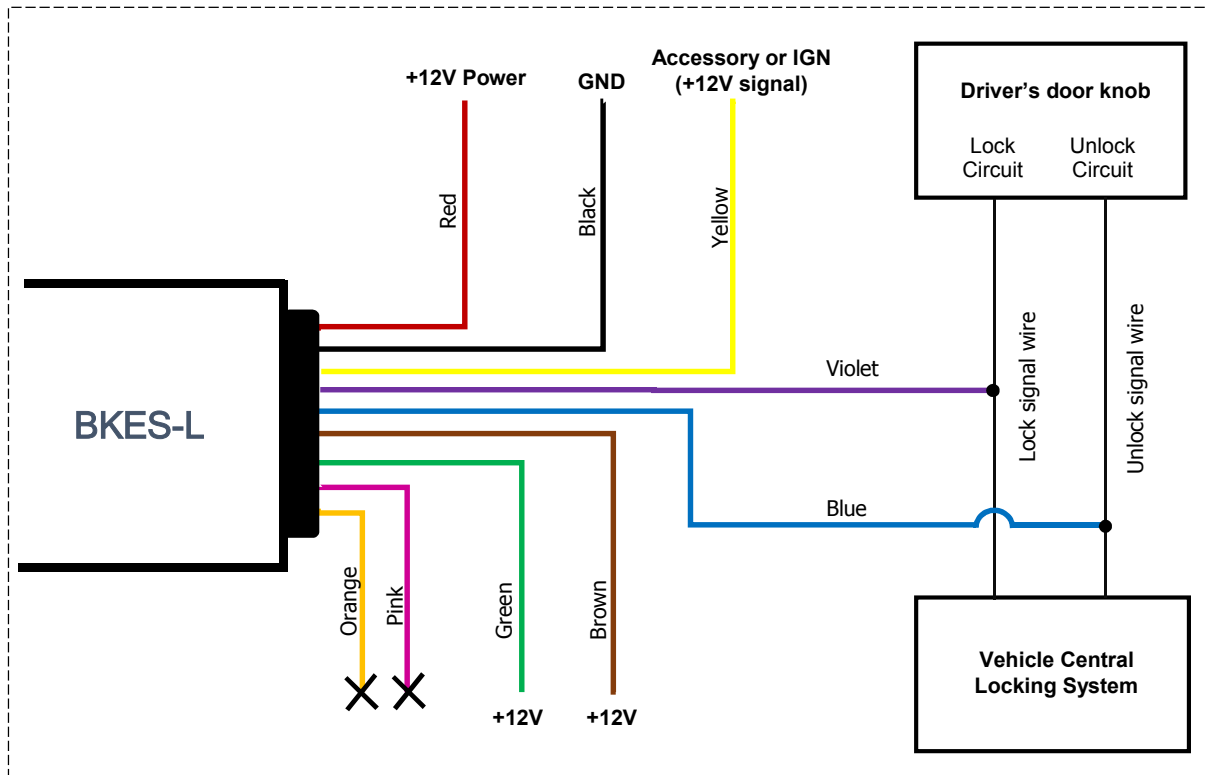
+12V Power
GND
Accessory or IGN (+12V signal)
Driver's door knob
Lock Circuit
Unlock Circuit
Red
Black
Yellow
BKES-L
Violet
Lock signal wire
Unlock signal wire
Blue
Orange
Pink
Green
Brown
+12V
+12V
Vehicle Central Locking System